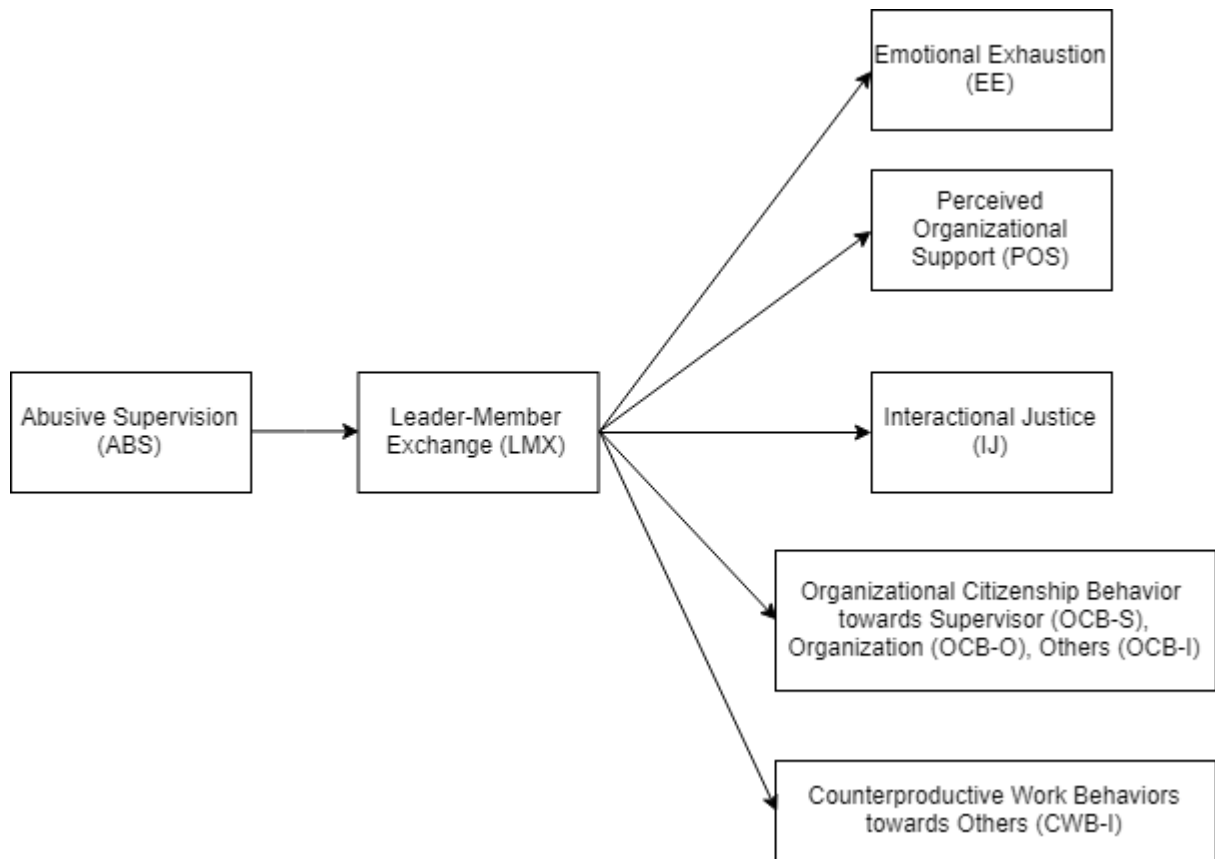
Emotional Exhaustion
(EE)

Perceived
Organizational
Support (POS)

Abusive Supervision
(ABS)

Leader-Member
Exchange (LMX)

Interactional Justice
(IJ)

Organizational Citizenship Behavior
towards Supervisor (OCB-S),
Organization (OCB-O), Others (OCB-I)

Counterproductive Work Behaviors
towards Others (CWB-I)